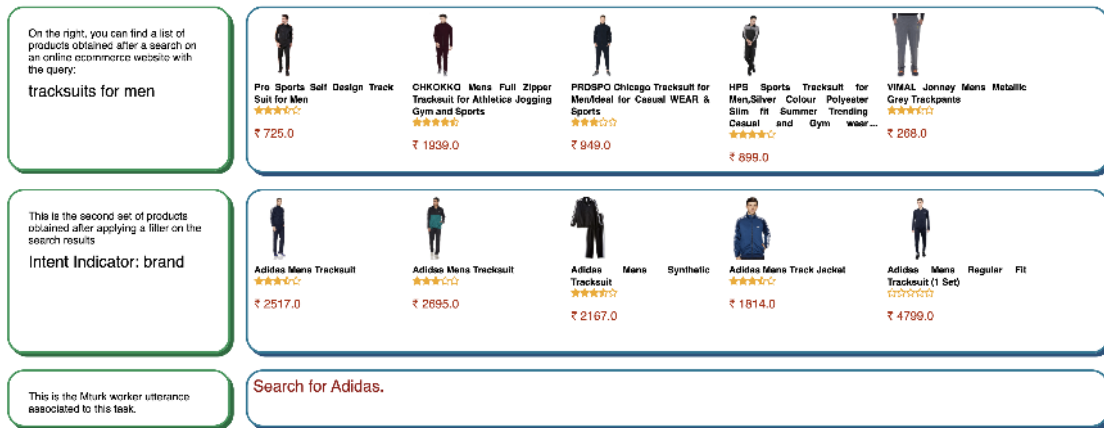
On the right, you can find a list of products obtained after a search on an online ecommerce website with the query:

tracksuits for men

Pro Sports Self Design Track Suit for Men

₹ 725.0

CHKOKKO Mens Full Zipper Tracksuit for Athletics Jogging Gym and Sports

₹ 1939.0

PRDSPO Chicago Tracksuit for Men/Ideal for Casual WEAR & Sports

₹ 949.0

HPS Sports Tracksuit for Men,Silver Colour Polyester Slim fit Summer Trending Casual and Gym wear...

₹ 899.0

VIMAL Jonney Mens Metallic Grey Trackpants

₹ 268.0

This is the second set of products obtained after applying a filter on the search results

Intent Indicator: brand

Adidas Mens Tracksuit

₹ 2517.0

Adidas Mens Tracksuit

₹ 2695.0

Adidas Mens Synthetic Tracksuit

₹ 2167.0

Adidas Mens Track Jacket

₹ 1814.0

Adidas Mens Regular Fit Tracksuit (1 Set)

₹ 4799.0

This is the Mturk worker utterance associated to this task.

Search for Adidas.